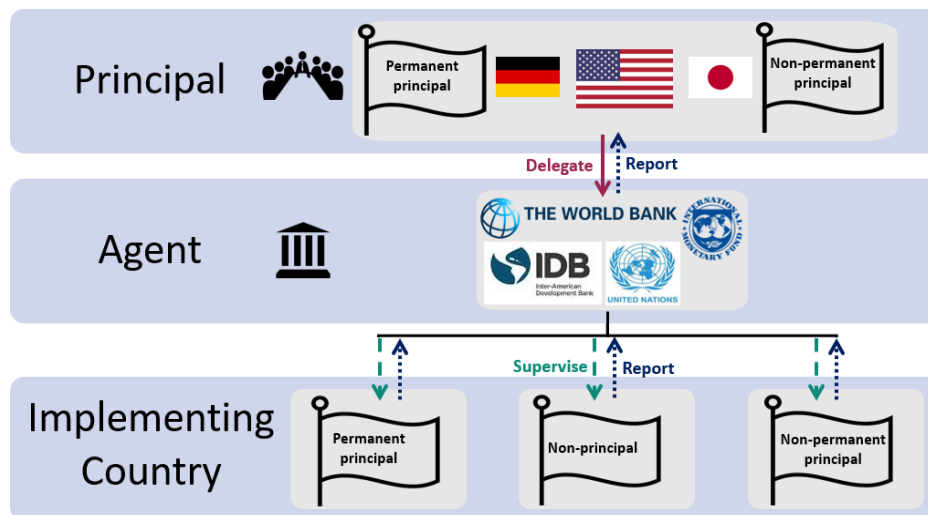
Principal

Permanent principal

Non-permanent principal

Delegate

Report

Agent

THE WORLD BANK

INTERNATIONAL MONETARY FUND

IDB
Inter-American Development Bank

UNITED NATIONS

Supervise

Report

Implementing Country

Permanent principal

Non-principal

Non-permanent principal